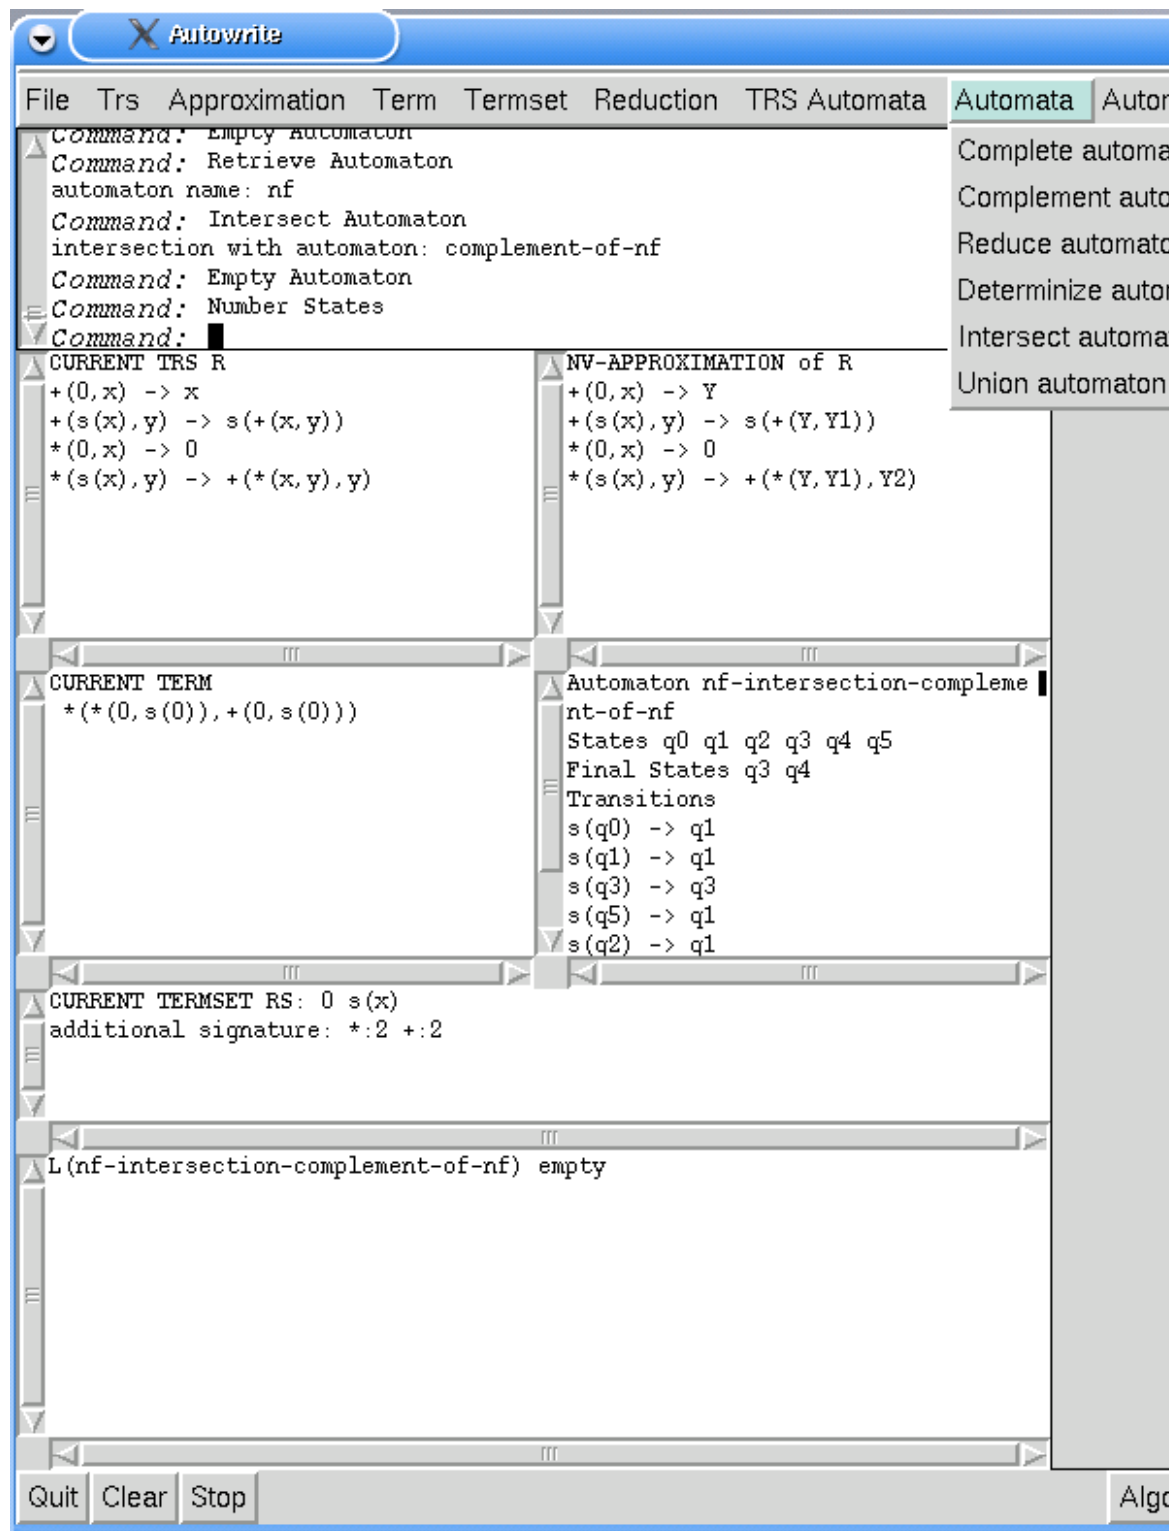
Autowrite

File Trs Approximation Term Termset Reduction TRS Automata Automata Autor

Complete automa
Complement auto
Reduce automato
Determinize autor
Intersect automa
Union automaton

Command: Empty Automaton
Command: Retrieve Automaton
automaton name: nf
Command: Intersect Automaton
intersection with automaton: complement-of-nf
Command: Empty Automaton
Command: Number States
Command:

CURRENT TRS R
+(0,x) -> x
+(s(x),y) -> s(+(x,y))
*(0,x) -> 0
*(s(x),y) -> +(*(x,y),y)

NV-APPROXIMATION of R
+(0,x) -> Y
+(s(x),y) -> s(+(Y,Y1))
*(0,x) -> 0
*(s(x),y) -> +(*(Y,Y1),Y2)

CURRENT TERM
*(*(0,s(0)),+(0,s(0)))

Automaton nf-intersection-compleme
nt-of-nf
States q0 q1 q2 q3 q4 q5
Final States q3 q4
Transitions
s(q0) -> q1
s(q1) -> q1
s(q3) -> q3
s(q5) -> q1
s(q2) -> q1

CURRENT TERMSET RS: 0 s(x)
additional signature: *:2 +:2

L(nf-intersection-complement-of-nf) empty

Quit Clear Stop Algo